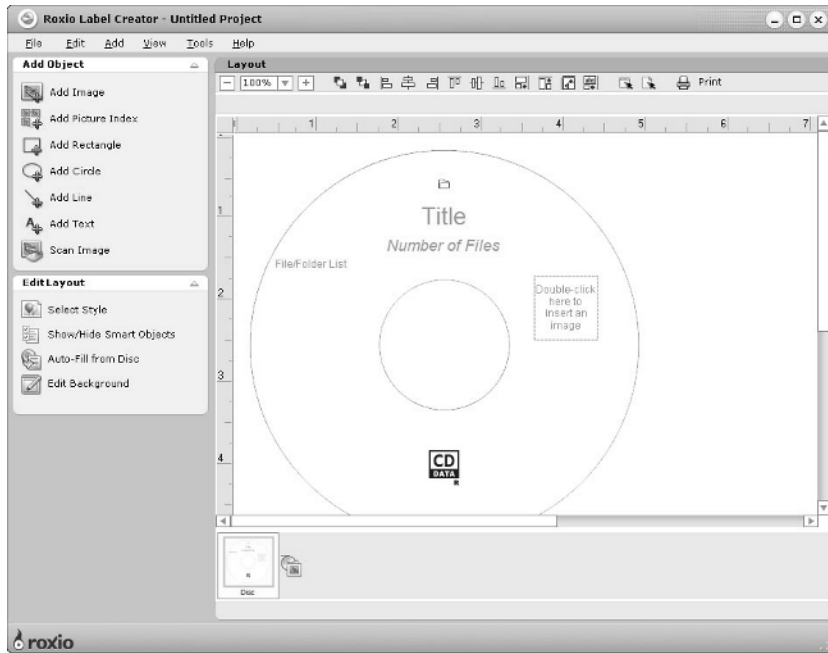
Roxio Label Creator - Untitled Project

File Edit Add View Tools Help

Add Object

Add Image
Add Picture Index
Add Rectangle
Add Circle
Add Line
Add Text
Scan Image

Edit Layout

Select Style
Show/Hide Smart Objects
Auto-Fill from Disc
Edit Background

Layout

100%

Print

1 2 3 4 5 6 7

1
2
3
4

Title

Number of Files

File/Folder List

Double-click here to insert an image

CD DATA

Disc

roxio